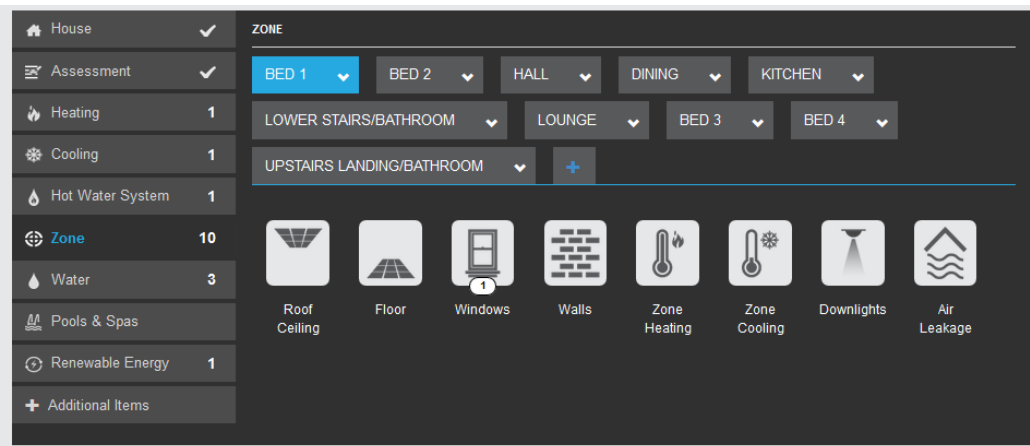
House ✔
Assessment ✔
Heating 1
Cooling 1
Hot Water System 1
Zone 10
Water 3
Pools & Spas
Renewable Energy 1
+ Additional Items

ZONE

BED 1
BED 2
HALL
DINING
KITCHEN
LOWER STAIRS/BATHROOM
LOUNGE
BED 3
BED 4
UPSTAIRS LANDING/BATHROOM
+

Roof Ceiling
Floor
1
Windows
Walls
Zone Heating
Zone Cooling
Downlights
Air Leakage